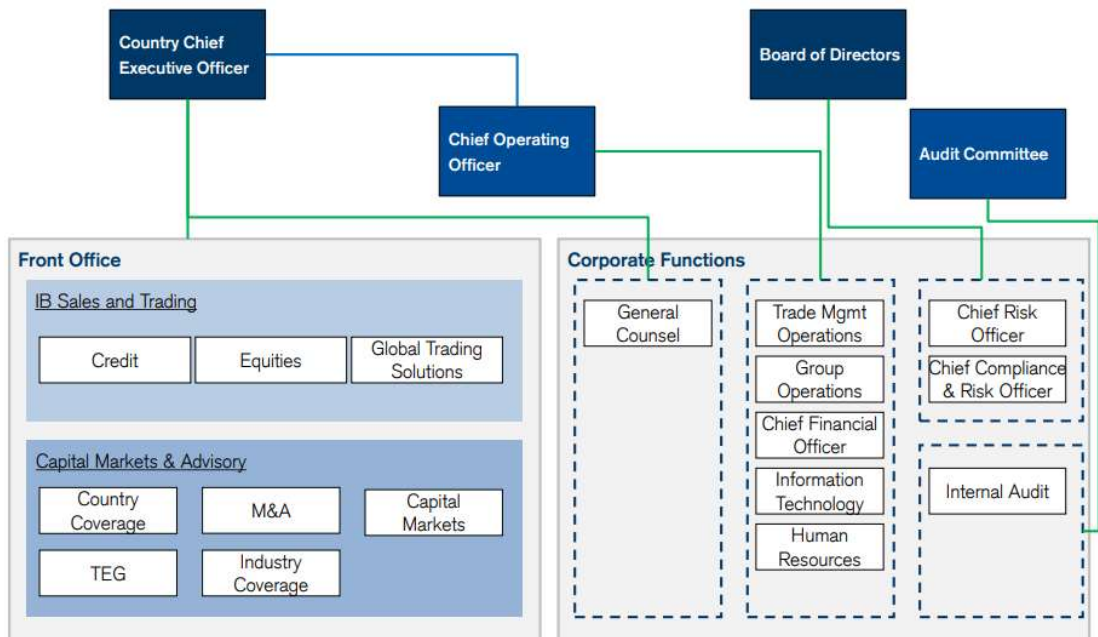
Country Chief Executive Officer

Board of Directors

Chief Operating Officer

Audit Committee

Front Office

IB Sales and Trading

Credit

Equities

Global Trading Solutions

Capital Markets & Advisory

Country Coverage

M&A

Capital Markets

TEG

Industry Coverage

Corporate Functions

General Counsel

Trade Mgmt Operations

Group Operations

Chief Financial Officer

Information Technology

Human Resources

Chief Risk Officer

Chief Compliance & Risk Officer

Internal Audit